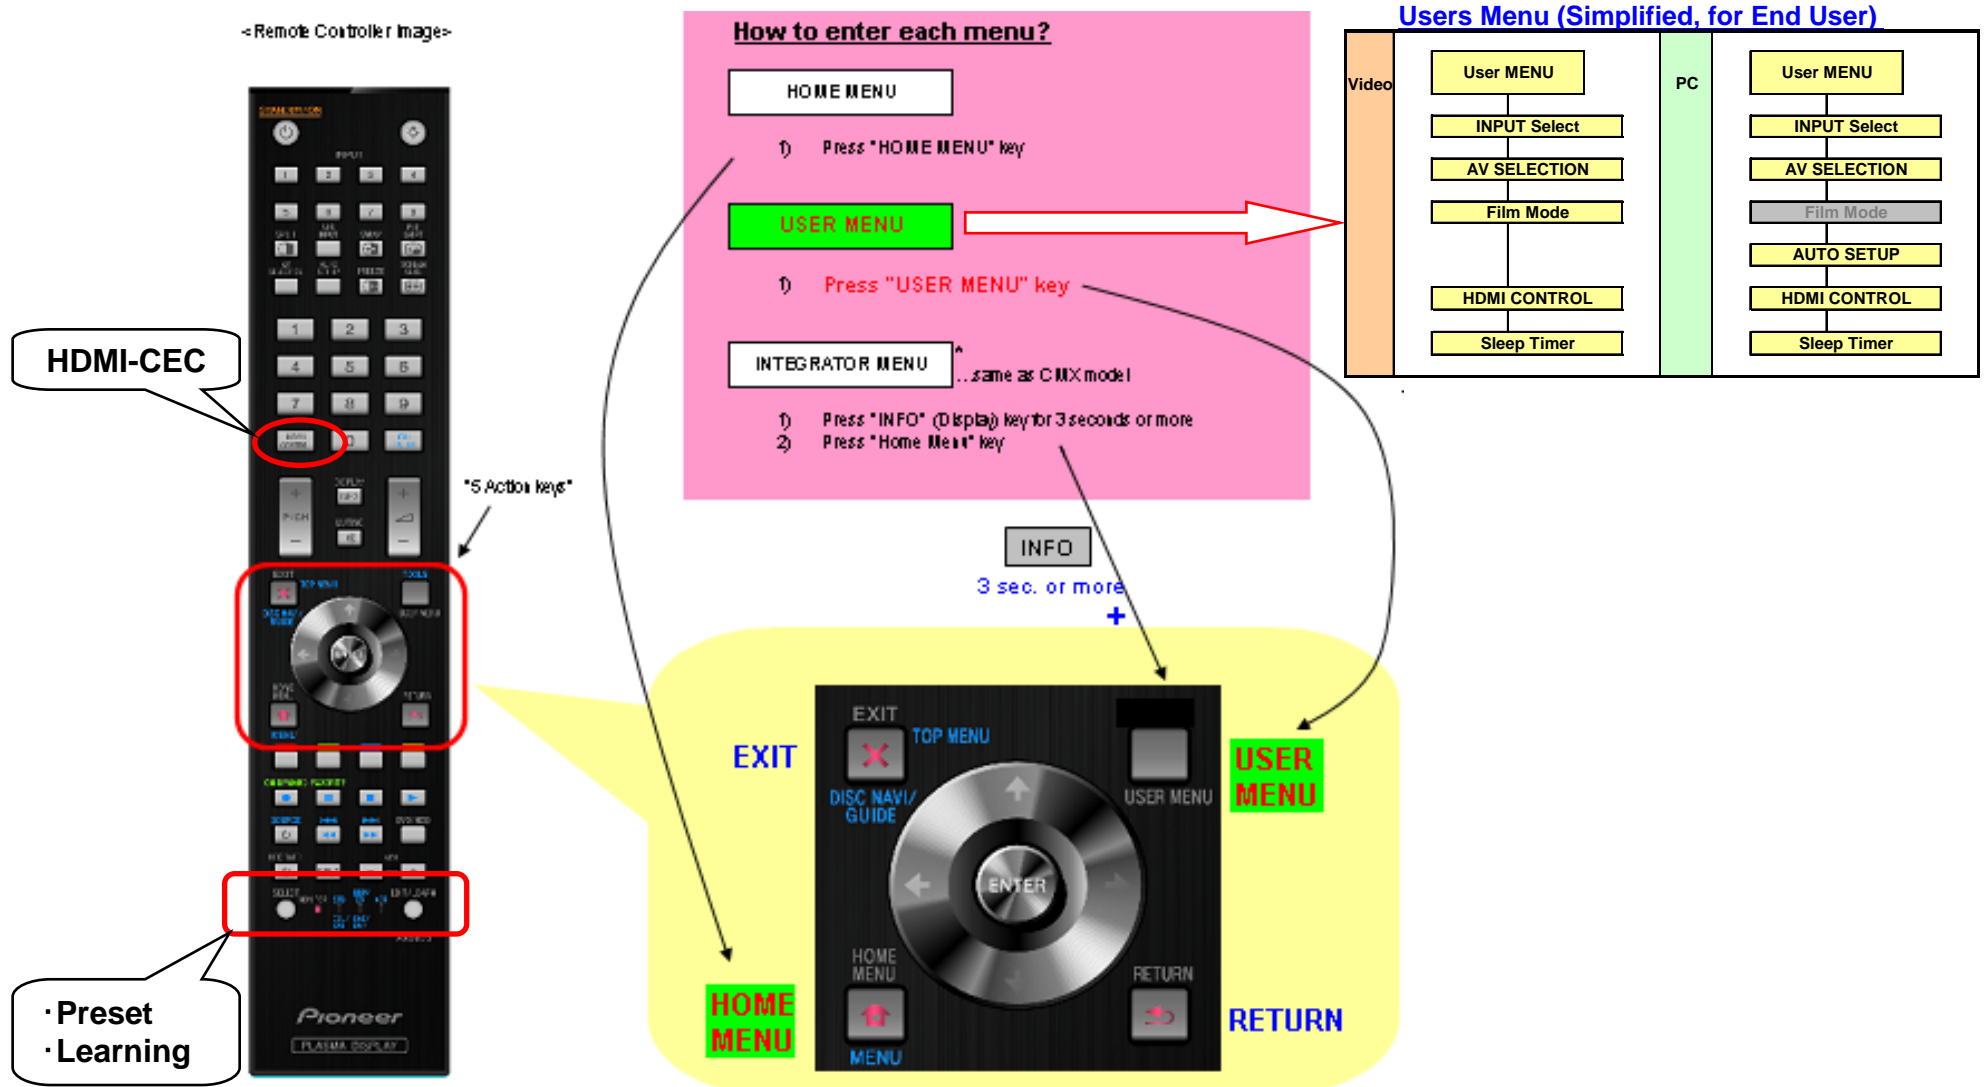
<Remote Controller Image>

HDMI-CEC

"5 Action keys"

·Preset
·Learning

Pioneer
PLASMA DISPLAY

How to enter each menu?

HOME MENU

1) Press "HOME MENU" key

USER MENU

1) Press "USER MENU" key

INTEGRATOR MENU

*
...same as CMX model

1) Press "INFO" (Display) key for 3 seconds or more
2) Press "Home Menu" key

INFO
3 sec. or more
+

Users Menu (Simplified, for End User)

Video

User MENU
INPUT Select
AV SELECTION
Film Mode
HDMI CONTROL
Sleep Timer

PC

User MENU
INPUT Select
AV SELECTION
Film Mode
AUTO SETUP
HDMI CONTROL
Sleep Timer

EXIT
EXIT
TOP MENU
DISC NAVI/ GUIDE
USER MENU
ENTER
HOME MENU
RETURN
MENU
USER MENU
HOME MENU
RETURN